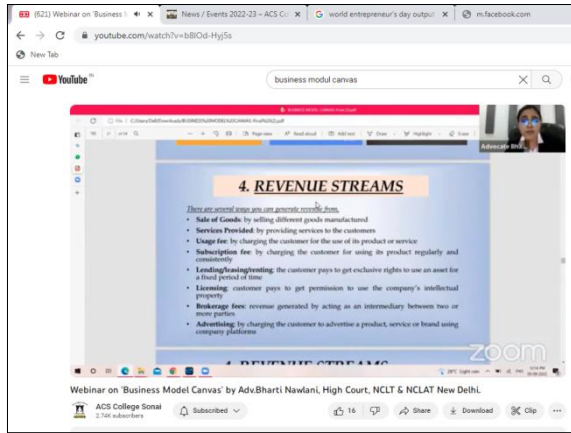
(621) Webinar on 'Business M ×
News / Events 2022-23 – ACS Co ×
G world entrepreneur's day output ×
m.facebook.com

youtube.com/watch?v=b8lOd-Hyj5s

New Tab

YouTube IN

business modul canvas

Advocate Bh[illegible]

4. REVENUE STREAMS

There are several ways you can generate revenue from.

• Sale of Goods: by selling different goods manufactured
• Services Provided: by providing services to the customers
• Usage fee: by charging the customer for the use of its product or service
• Subscription fee: by charging the customer for using its product regularly and consistently
• Lending/leasing/renting: the customer pays to get exclusive rights to use an asset for a fixed period of time
• Licensing: customer pays to get permission to use the company's intellectual property
• Brokerage fees: revenue generated by acting as an intermediary between two or more parties
• Advertising: by charging the customer to advertise a product, service or brand using company platforms

4. REVENUE STREAMS

zoom

Webinar on 'Business Model Canvas' by Adv.Bharti Nawlani, High Court, NCLT & NCLAT New Delhi.

ACS College Sonai
2.74K subscribers

Subscribed

16

Share

Download

Clip

...